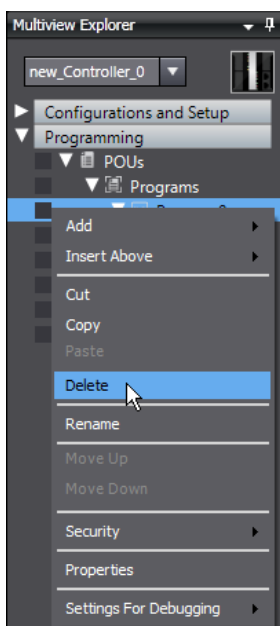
Multiview Explorer

new_Controller_0

Configurations and Setup

Programming

POUs

Programs

Add

Insert Above

Cut

Copy

Paste

Delete

Rename

Move Up

Move Down

Security

Properties

Settings For Debugging